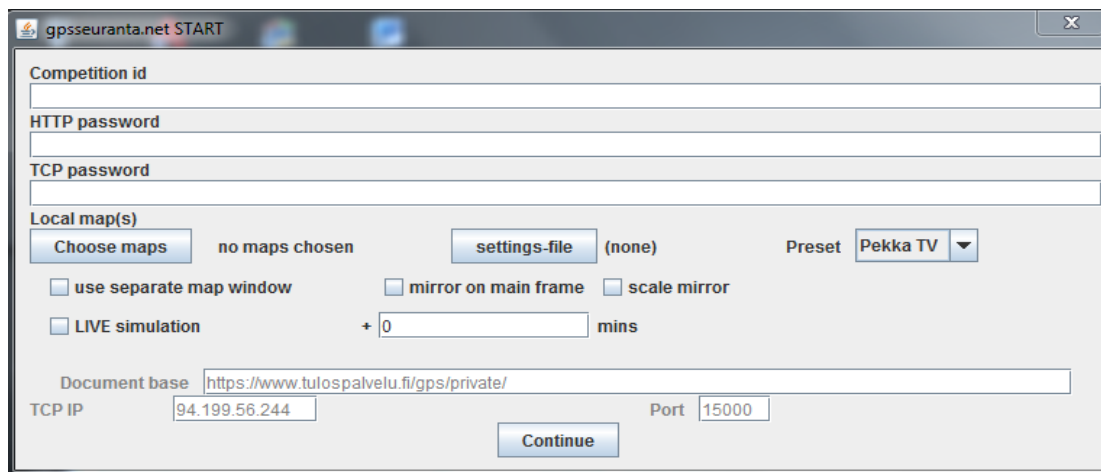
gpsseuranta.net START

Competition id

HTTP password

TCP password

Local map(s)

Choose maps no maps chosen settings-file (none) Preset Pekka TV

use separate map window mirror on main frame scale mirror

LIVE simulation + 0 mins

Document base https://www.tulospalvelu.fi/gps/private/

TCP IP 94.199.56.244 Port 15000

Continue